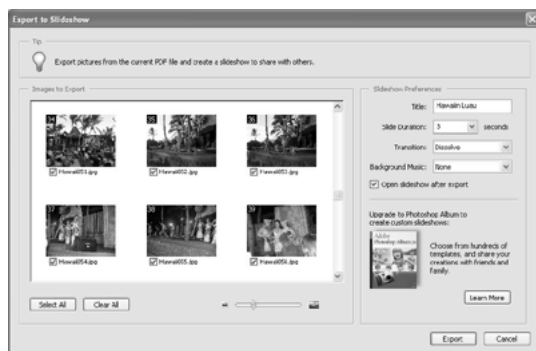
Export to Slideshow

Tip

Export pictures from the current PDF file and create a slideshow to share with others.

Images to Export

34

Hawaii051.jpg

35

Hawaii052.jpg

36

Hawaii053.jpg

37

Hawaii054.jpg

38

Hawaii055.jpg

39

Hawaii056.jpg

Select All

Clear All

Slideshow Preferences

Title: Hawaiin Luau

Slide Duration: 5 seconds

Transition: Dissolve

Background Music: None

Open slideshow after export

Upgrade to Photoshop Album to create custom slideshows:

Adobe Photoshop Album

Choose from hundreds of templates, and share your creations with friends and family.

Learn More

Export

Cancel